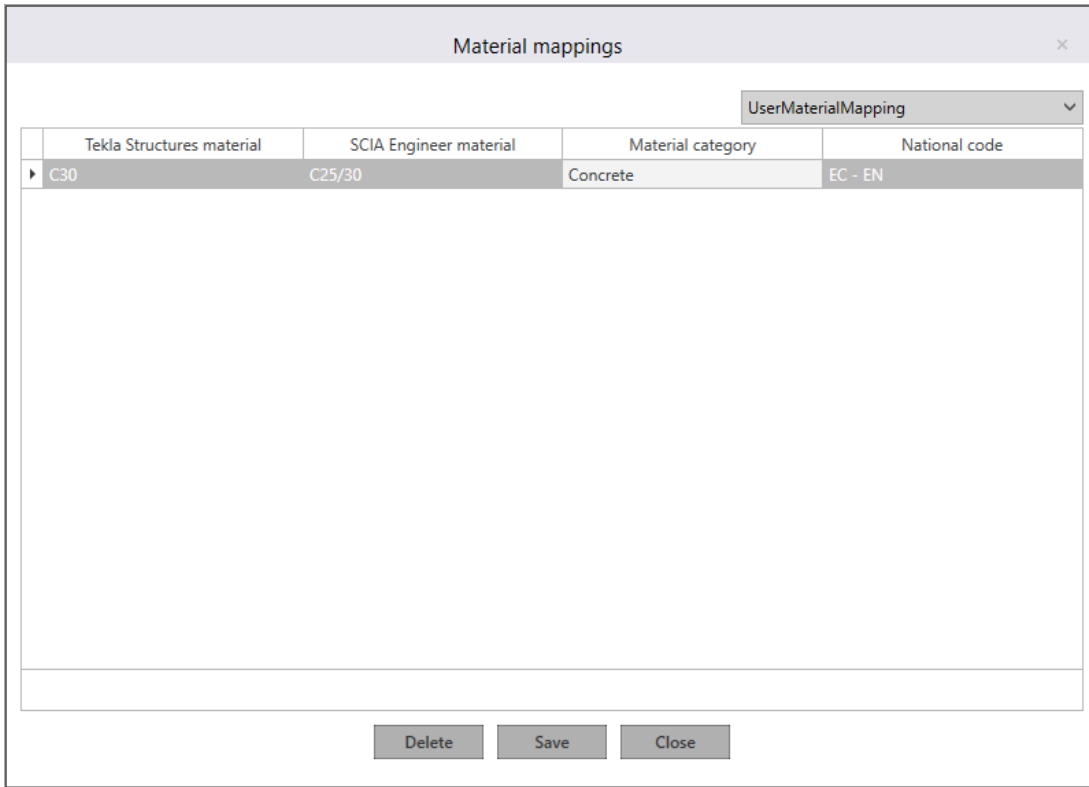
Material mappings

×

UserMaterialMapping

| Tekla Structures material | SCIA Engineer material | Material category | National code |
|---|---|---|---|
| C30 | C25/30 | Concrete | EC - EN |

Delete Save Close